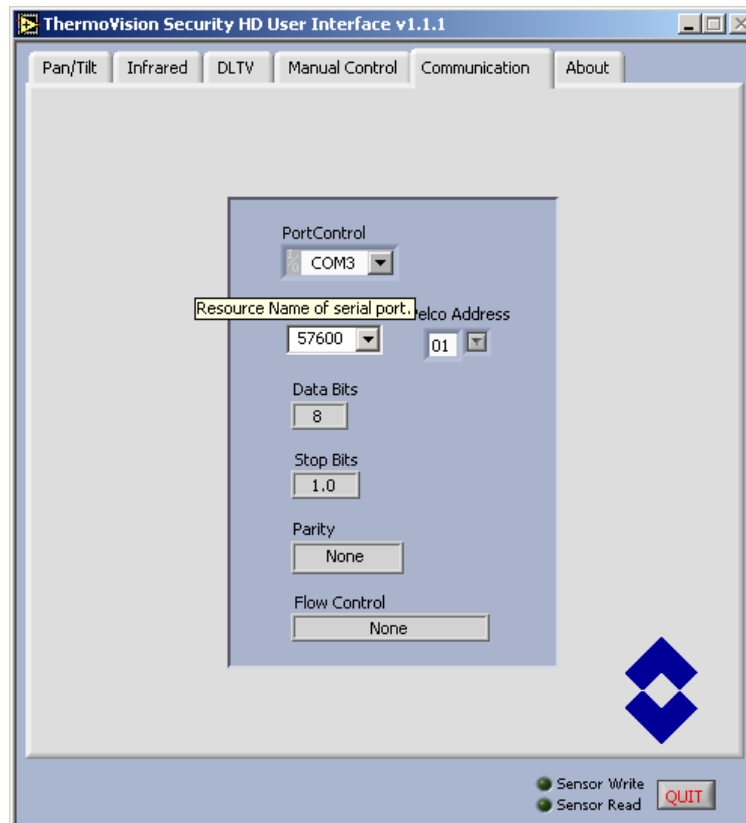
ThermoVision Security HD User Interface v1.1.1

Pan/Tilt
Infrared
DLTV
Manual Control
Communication
About

PortControl
COM3

Resource Name of serial port.
elco Address
57600
01

Data Bits
8

Stop Bits
1.0

Parity
None

Flow Control
None

Sensor Write
Sensor Read
QUIT